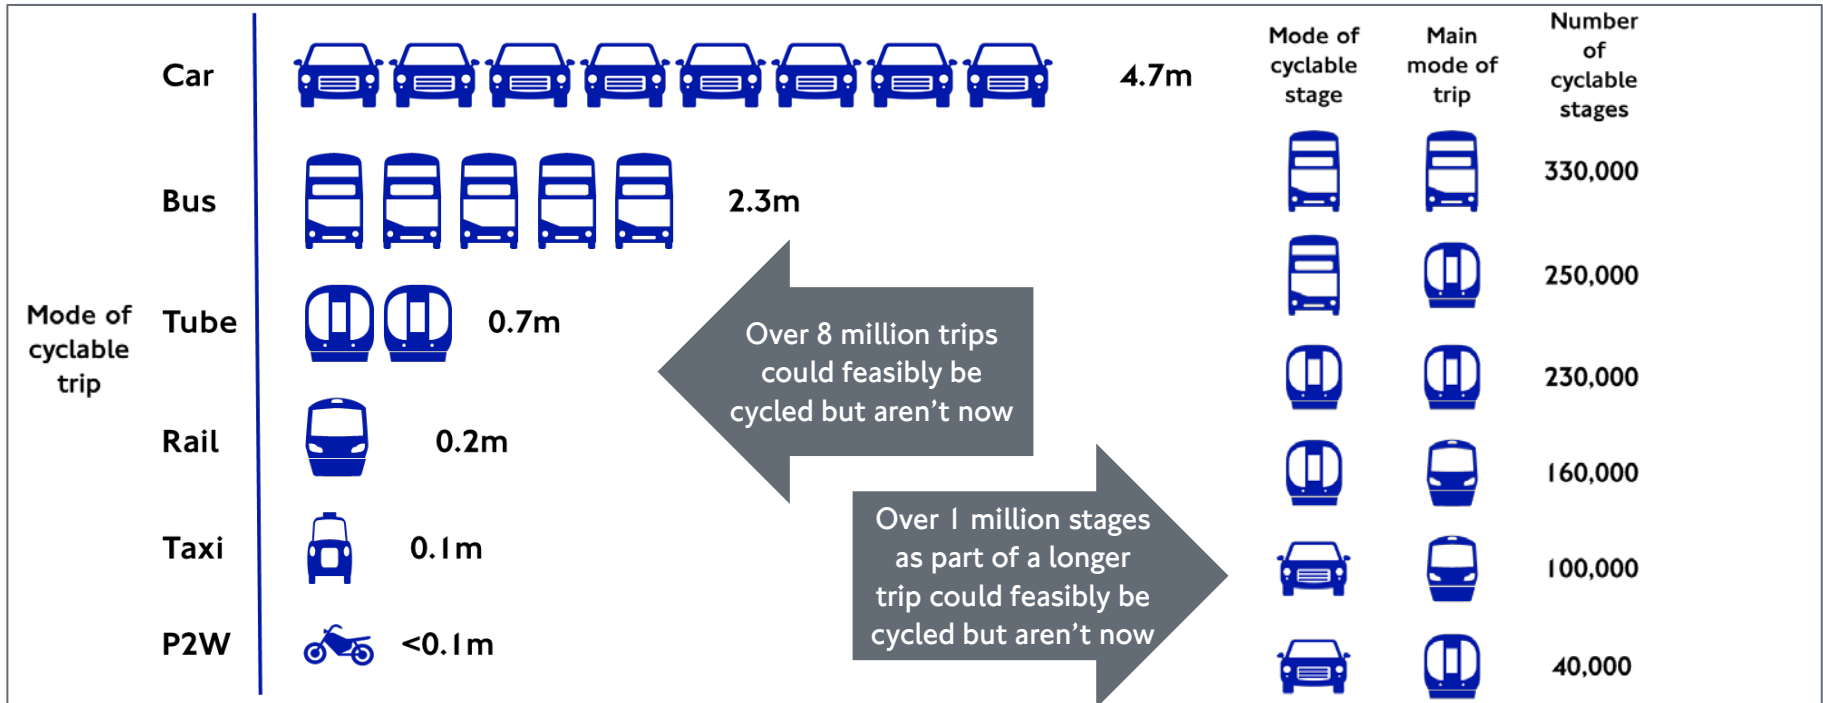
Mode of cyclable trip

Car 4.7m

Bus 2.3m

Tube 0.7m

Rail 0.2m

Taxi 0.1m

P2W <0.1m

Over 8 million trips could feasibly be cycled but aren't now

Over 1 million stages as part of a longer trip could feasibly be cycled but aren't now

| Mode of cyclable stage | Main mode of trip | Number of cyclable stages |
|---|---|---|
| | | 330,000 |
| | | 250,000 |
| | | 230,000 |
| | | 160,000 |
| | | 100,000 |
| | | 40,000 |